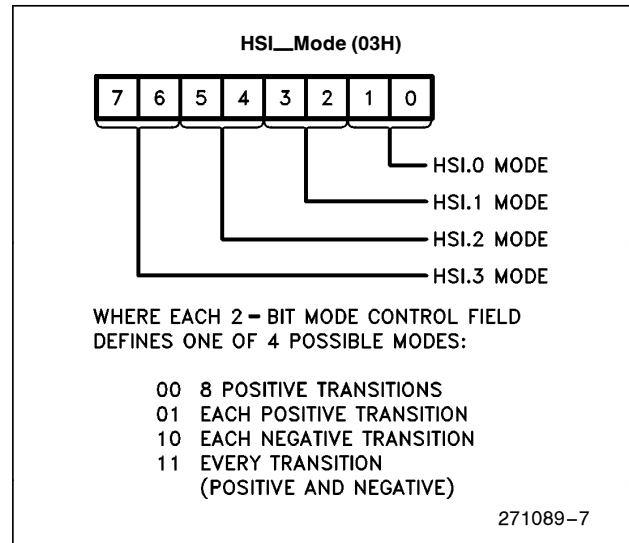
HSI_Mode (03H)

| 7 | 6 | 5 | 4 | 3 | 2 | 1 | 0 |
|---|---|---|---|---|---|---|---|

HSI.0 MODE
HSI.1 MODE
HSI.2 MODE
HSI.3 MODE

WHERE EACH 2 - BIT MODE CONTROL FIELD DEFINES ONE OF 4 POSSIBLE MODES:

00 8 POSITIVE TRANSITIONS
01 EACH POSITIVE TRANSITION
10 EACH NEGATIVE TRANSITION
11 EVERY TRANSITION (POSITIVE AND NEGATIVE)

271089-7